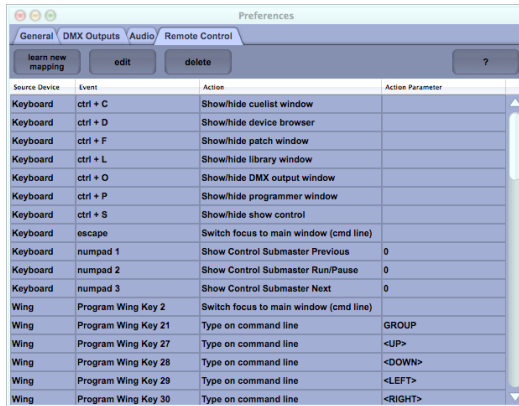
Preferences

General | DMX Outputs | Audio | Remote Control

learn new mapping | edit | delete | ?

| Source Device | Event | Action | Action Parameter |
|---|---|---|---|
| Keyboard | ctrl + C | Show/hide cuelist window | |
| Keyboard | ctrl + D | Show/hide device browser | |
| Keyboard | ctrl + F | Show/hide patch window | |
| Keyboard | ctrl + L | Show/hide library window | |
| Keyboard | ctrl + O | Show/hide DMX output window | |
| Keyboard | ctrl + P | Show/hide programmer window | |
| Keyboard | ctrl + S | Show/hide show control | |
| Keyboard | escape | Switch focus to main window (cmd line) | |
| Keyboard | numpad 1 | Show Control Submaster Previous | 0 |
| Keyboard | numpad 2 | Show Control Submaster Run/Pause | 0 |
| Keyboard | numpad 3 | Show Control Submaster Next | 0 |
| Wing | Program Wing Key 2 | Switch focus to main window (cmd line) | |
| Wing | Program Wing Key 21 | Type on command line | GROUP |
| Wing | Program Wing Key 27 | Type on command line | <UP> |
| Wing | Program Wing Key 28 | Type on command line | <DOWN> |
| Wing | Program Wing Key 29 | Type on command line | <LEFT> |
| Wing | Program Wing Key 30 | Type on command line | <RIGHT> |